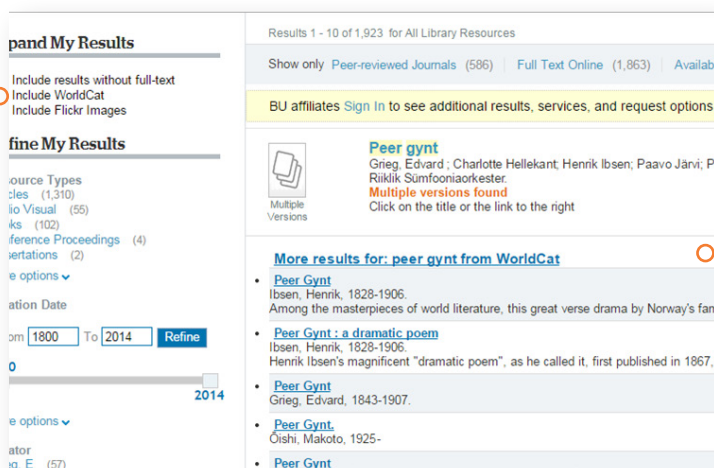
pand My Results

Include results without full-text
Include WorldCat
Include Flickr Images

fine My Results

source Types
cles (1,310)
dio Visual (55)
oks (102)
ference Proceedings (4)
sertations (2)
e options

ation Date

om 1800 To 2014 Refine

0

2014

e options

ator
ig, E. (57)

Results 1 - 10 of 1,923 for All Library Resources

Show only Peer-reviewed Journals (586) Full Text Online (1,863) Availab

BU affiliates Sign In to see additional results, services, and request options

Multiple Versions

Peer gynt
Grieg, Edvard ; Charlotte Hellekant; Henrik Ibsen; Paavo Järvi; P
Riiklik Sümfooniaorkester.
Multiple versions found
Click on the title or the link to the right

More results for: peer gynt from WorldCat

Peer Gynt
Ibsen, Henrik, 1828-1906.
Among the masterpieces of world literature, this great verse drama by Norway's fam

Peer Gynt : a dramatic poem
Ibsen, Henrik, 1828-1906.
Henrik Ibsen's magnificent "dramatic poem", as he called it, first published in 1867,

Peer Gynt
Grieg, Edvard, 1843-1907.

Peer Gynt.
Ōishi, Makoto, 1925-

Peer Gynt